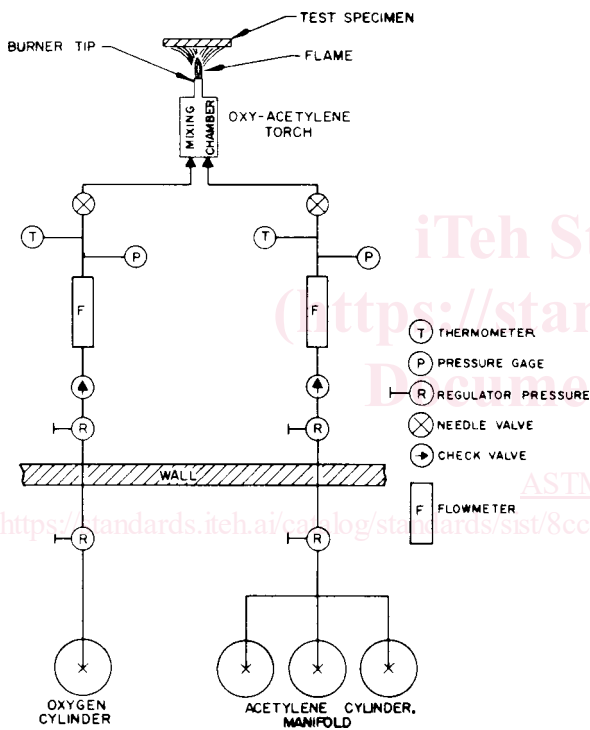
TEST SPECIMEN
BURNER TIP
FLAME
MIXING CHAMBER
OXY-ACETYLENE TORCH
T
P
F
R
T
P
F
R
WALL
R
R
T THERMOMETER
P PRESSURE GAGE
R REGULATOR PRESSURE
NEEDLE VALVE
CHECK VALVE
F FLOWMETER
OXYGEN CYLINDER
ACETYLENE CYLINDER, MANIFOLD
iTeh St
(https://stan
Docume
ASTM
https://standards.iteh.ai/catalog/standards/sist/8cc